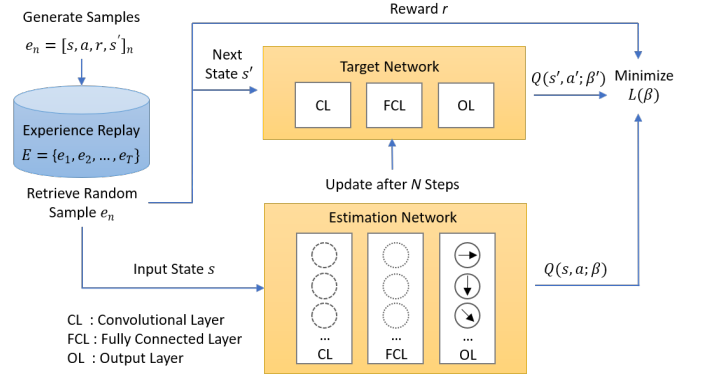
Generate Samples

$e_n = [s, a, r, s']_n$

Experience Replay

$E = \{e_1, e_2, \ldots, e_T\}$

Retrieve Random Sample $e_n$

Reward $r$

Next State $s'$

Target Network

CL

FCL

OL

$Q(s', a'; \beta')$

Minimize $L(\beta)$

Update after $N$ Steps

Estimation Network

Input State $s$

...

CL

...

FCL

...

OL

$Q(s, a; \beta)$

CL : Convolutional Layer

FCL : Fully Connected Layer

OL : Output Layer